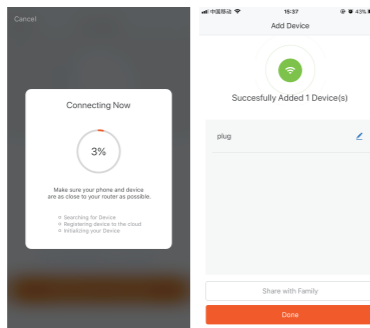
Cancel

Connecting Now

3%

Make sure your phone and device are as close to your router as possible.

Searching for Device
Registering device to the cloud
Initializing your Device

中国移动 15:37 43%

Add Device

Succesfully Added 1 Device(s)

plug

Share with Family

Done